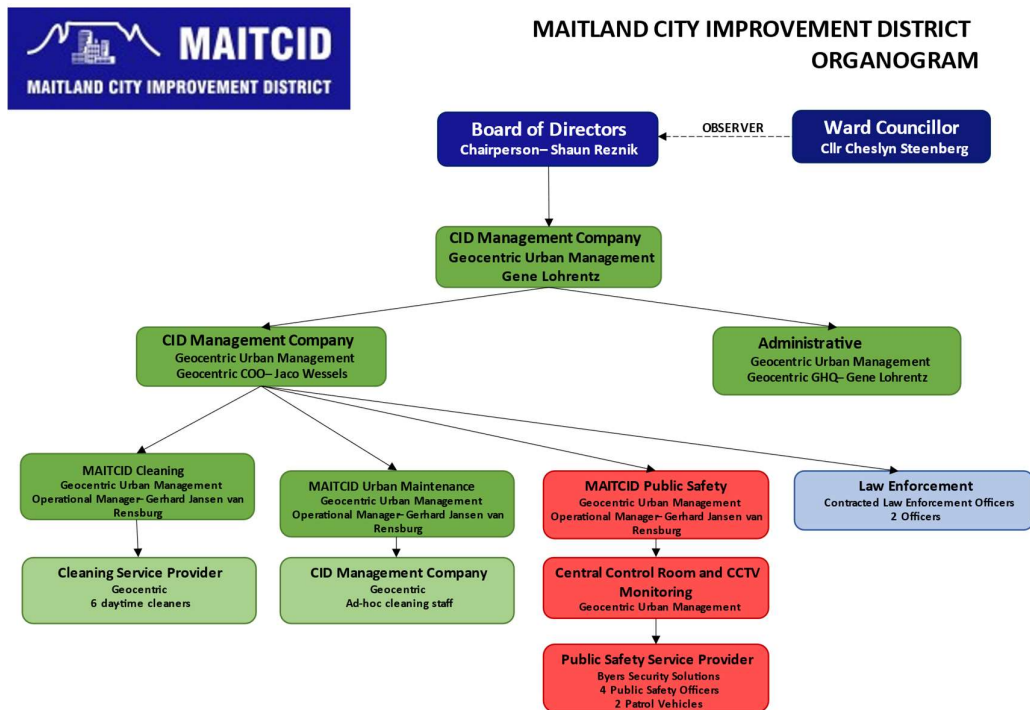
MAITCID
MAITLAND CITY IMPROVEMENT DISTRICT

MAITLAND CITY IMPROVEMENT DISTRICT ORGANOGRAM

Board of Directors
Chairperson– Shaun Reznik

OBSERVER

Ward Councillor
Cllr Cheslyn Steenberg

CID Management Company
Geocentric Urban Management
Gene Lohrentz

CID Management Company
Geocentric Urban Management
Geocentric COO– Jaco Wessels

Administrative
Geocentric Urban Management
Geocentric GHQ– Gene Lohrentz

MAITCID Cleaning
Geocentric Urban Management
Operational Manager– Gerhard Jansen van Rensburg

MAITCID Urban Maintenance
Geocentric Urban Management
Operational Manager– Gerhard Jansen van Rensburg

MAITCID Public Safety
Geocentric Urban Management
Operational Manager– Gerhard Jansen van Rensburg

Law Enforcement
Contracted Law Enforcement Officers
2 Officers

Cleaning Service Provider
Geocentric
6 daytime cleaners

CID Management Company
Geocentric
Ad-hoc cleaning staff

Central Control Room and CCTV Monitoring
Geocentric Urban Management

Public Safety Service Provider
Byers Security Solutions
4 Public Safety Officers
2 Patrol Vehicles